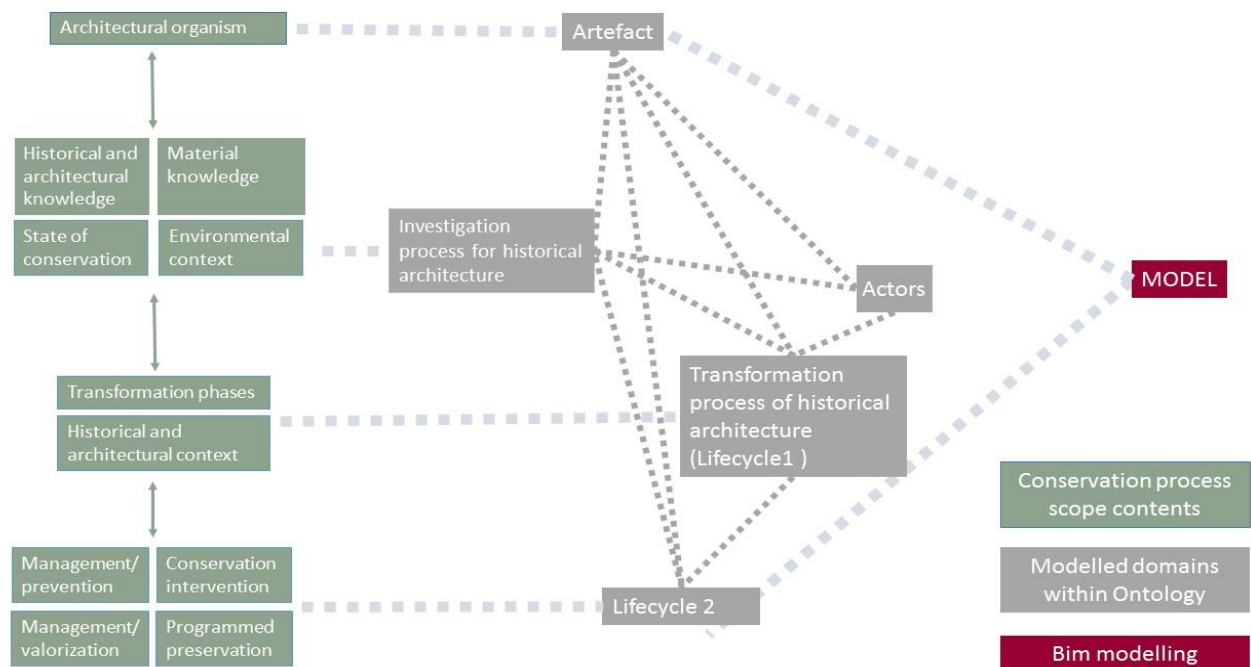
Architectural organism

Artefact

Historical and architectural knowledge

Material knowledge

State of conservation

Environmental context

Investigation process for historical architecture

Actors

MODEL

Transformation phases

Historical and architectural context

Transformation process of historical architecture (Lifecycle1 )

Conservation process scope contents

Management/ prevention

Conservation intervention

Management/ valorization

Programmed preservation

Lifecycle 2

Modelled domains within Ontology

Bim modelling